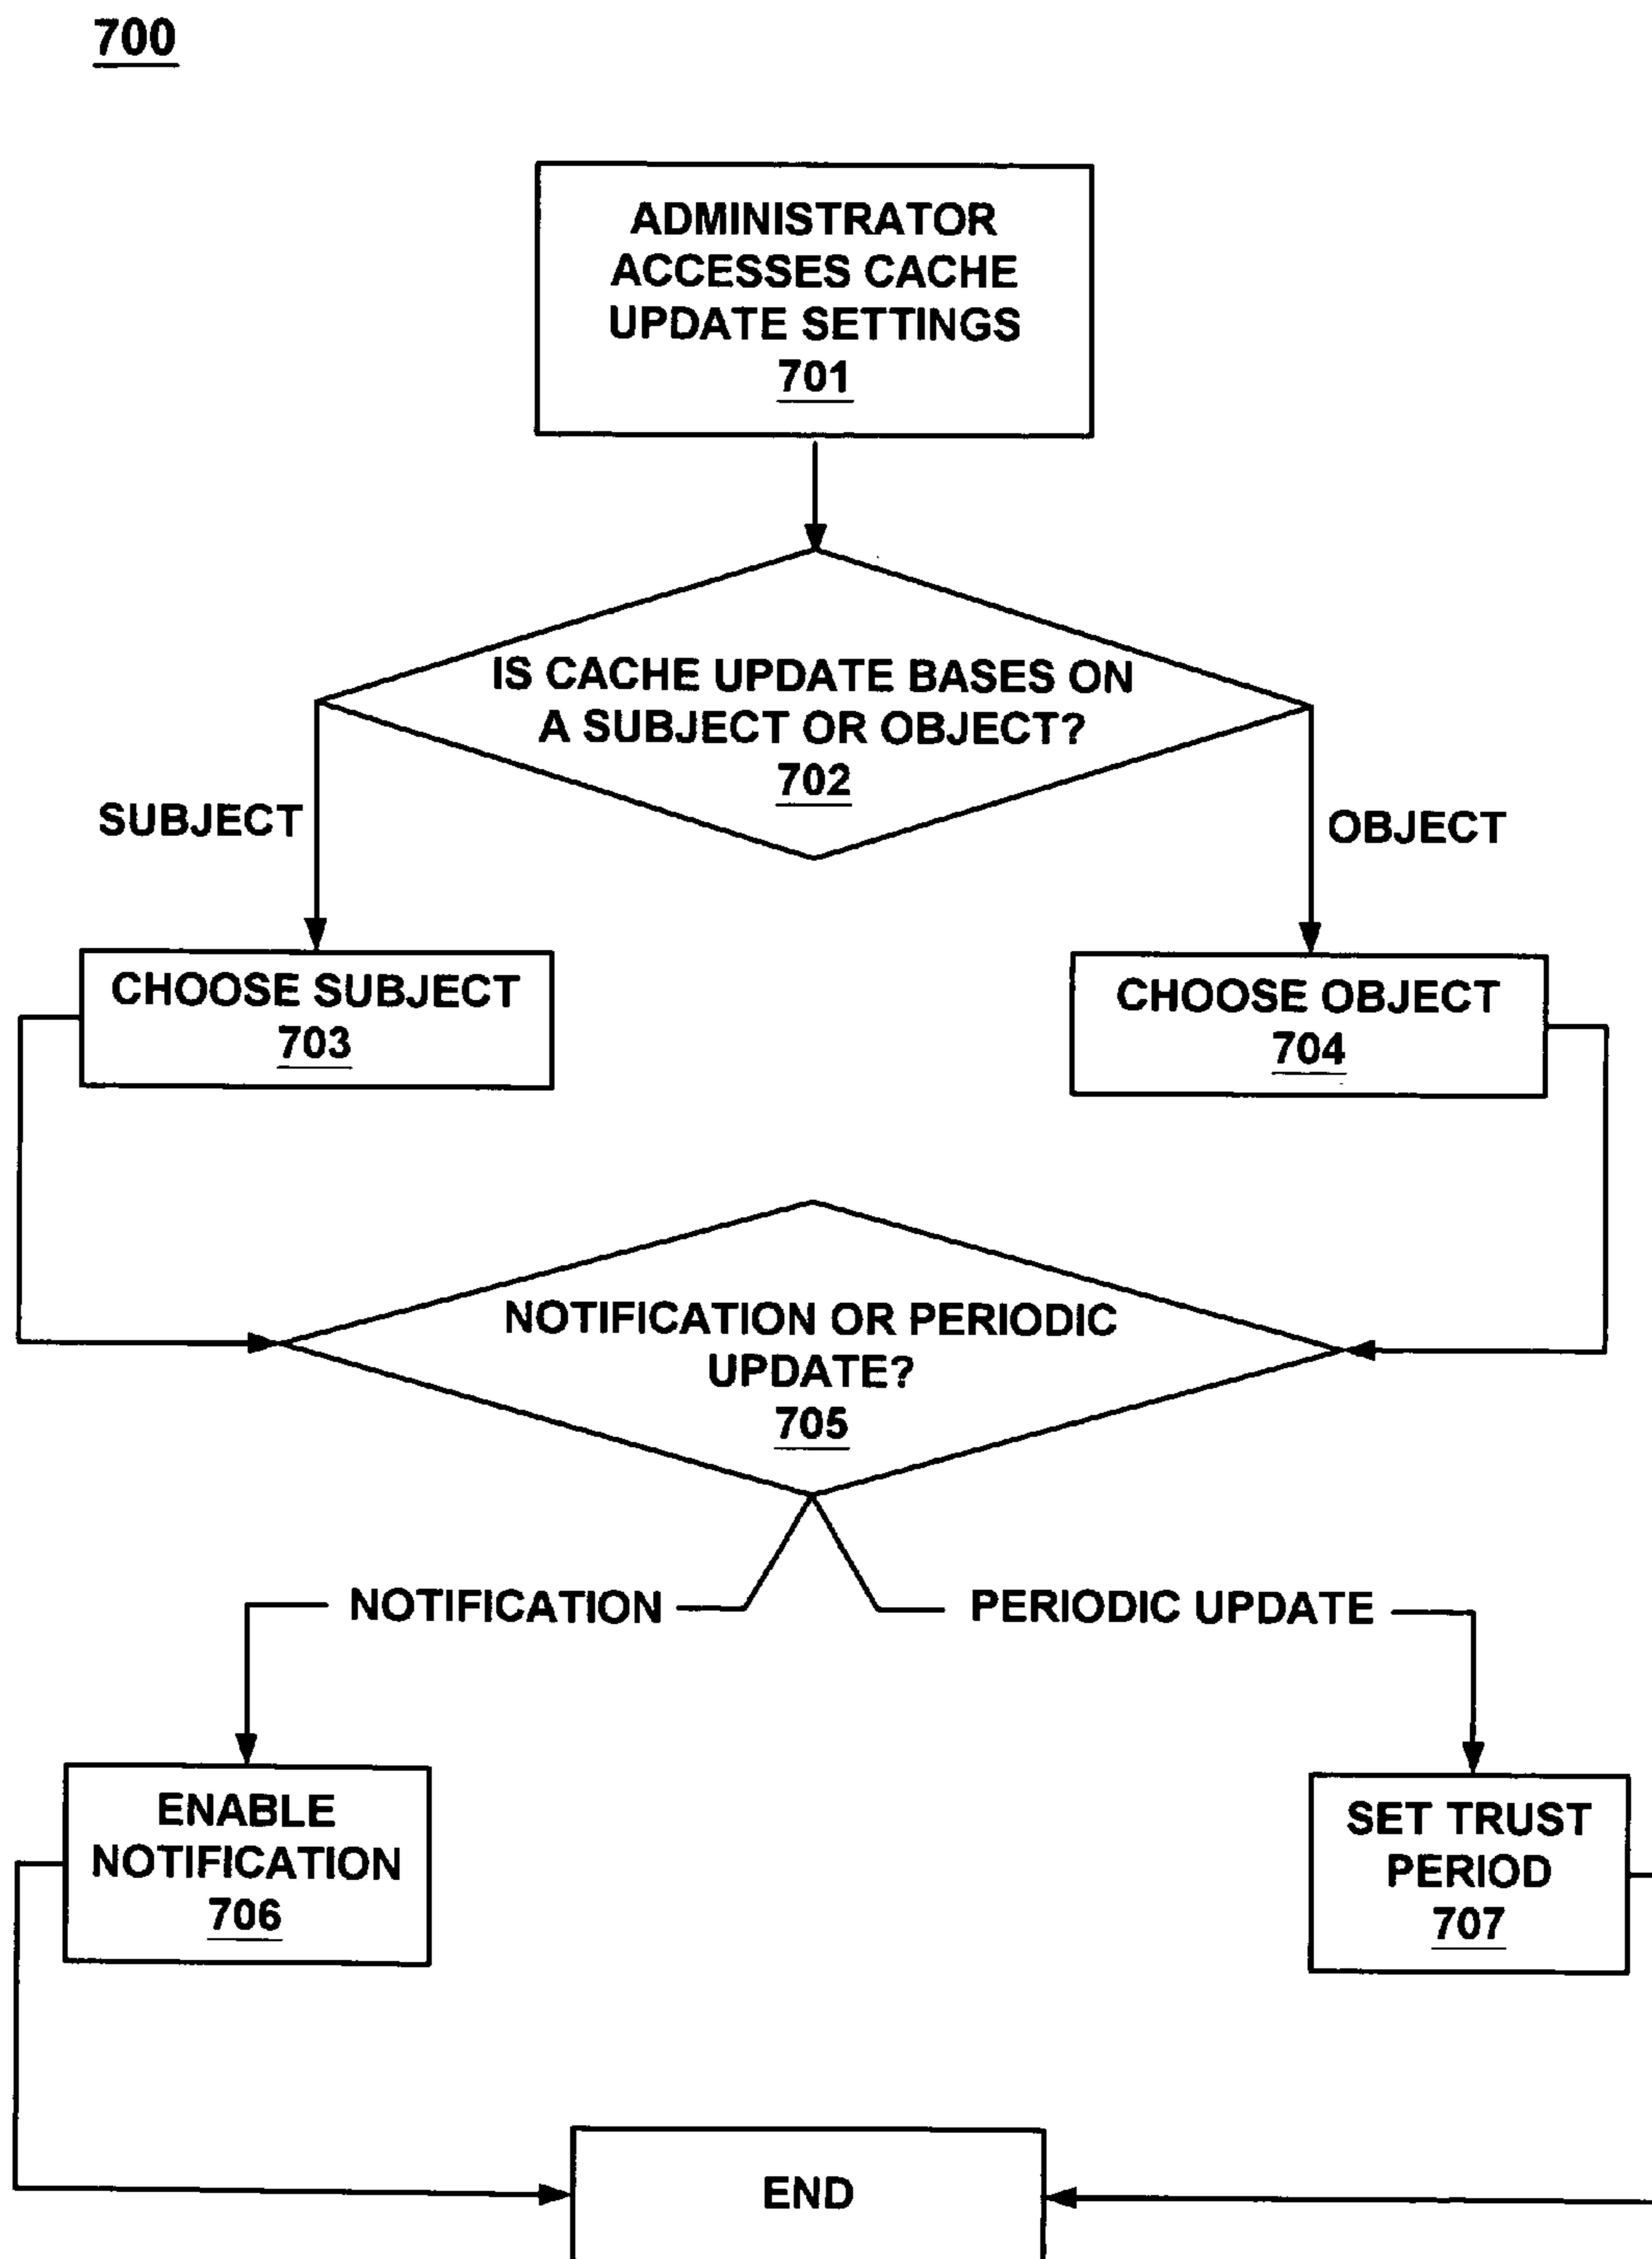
700

ADMINISTRATOR ACCESSES CACHE UPDATE SETTINGS
701

IS CACHE UPDATE BASES ON A SUBJECT OR OBJECT?
702

SUBJECT

OBJECT

CHOOSE SUBJECT
703

CHOOSE OBJECT
704

NOTIFICATION OR PERIODIC UPDATE?
705

NOTIFICATION

PERIODIC UPDATE

ENABLE NOTIFICATION
706

SET TRUST PERIOD
707

END